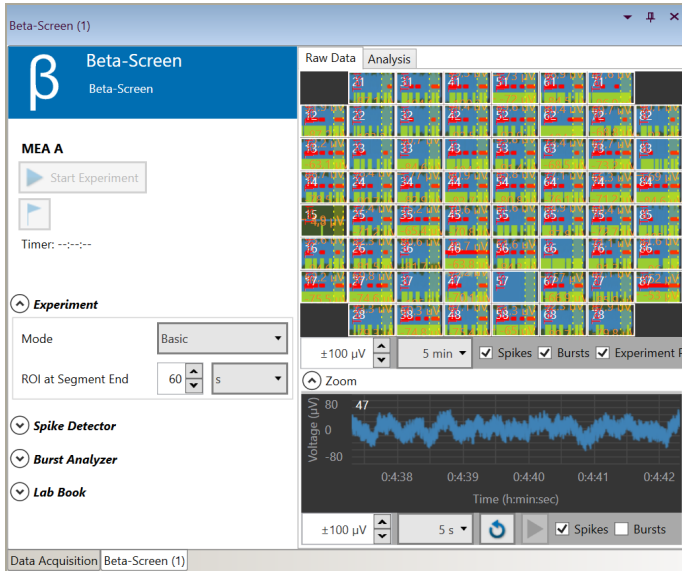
Beta-Screen (1)

β Beta-Screen
Beta-Screen

MEA A

Start Experiment

Timer: --:--:--

Experiment

Mode Basic

ROI at Segment End 60 s

Spike Detector

Burst Analyzer

Lab Book

Raw Data Analysis

| | 21 | 31 | 41 | 51 | 61 | 71 | |
|---|---|---|---|---|---|---|---|
| 12 | 22 | 32 | 42 | 52 | 62 | 72 | 82 |
| 13 | 23 | 33 | 43 | 53 | 63 | 73 | 83 |
| 14 | 24 | 34 | 44 | 54 | 64 | 74 | 84 |
| 15 | 25 | 35 | 45 | 55 | 65 | 75 | 85 |
| 16 | 26 | 36 | 46 | 56 | 66 | 76 | 86 |
| 17 | 27 | 37 | 47 | 57 | 67 | 77 | 87 |
| | 28 | 38 | 48 | 58 | 68 | 78 | |

±100 µV 5 min Spikes Bursts Experiment F

Zoom

47

80
0
-80
Voltage (µV)

0:4:38 0:4:39 0:4:40 0:4:41 0:4:42
Time (h:min:sec)

±100 µV 5 s Spikes Bursts

Data Acquisition Beta-Screen (1)